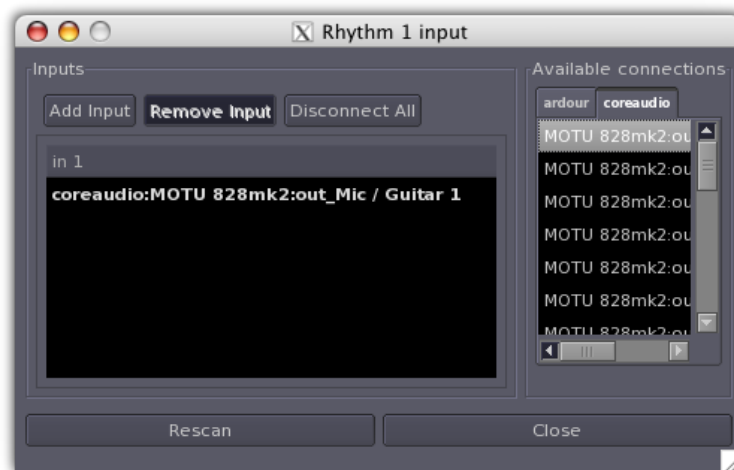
Rhythm 1 input

Inputs

Add Input Remove Input Disconnect All

in 1

coreaudio:MOTU 828mk2:out_Mic / Guitar 1

Available connections

ardour coreaudio

MOTU 828mk2:ou
MOTU 828mk2:ou
MOTU 828mk2:ou
MOTU 828mk2:ou
MOTU 828mk2:ou
MOTU 828mk2:ou
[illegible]

Rescan

Close